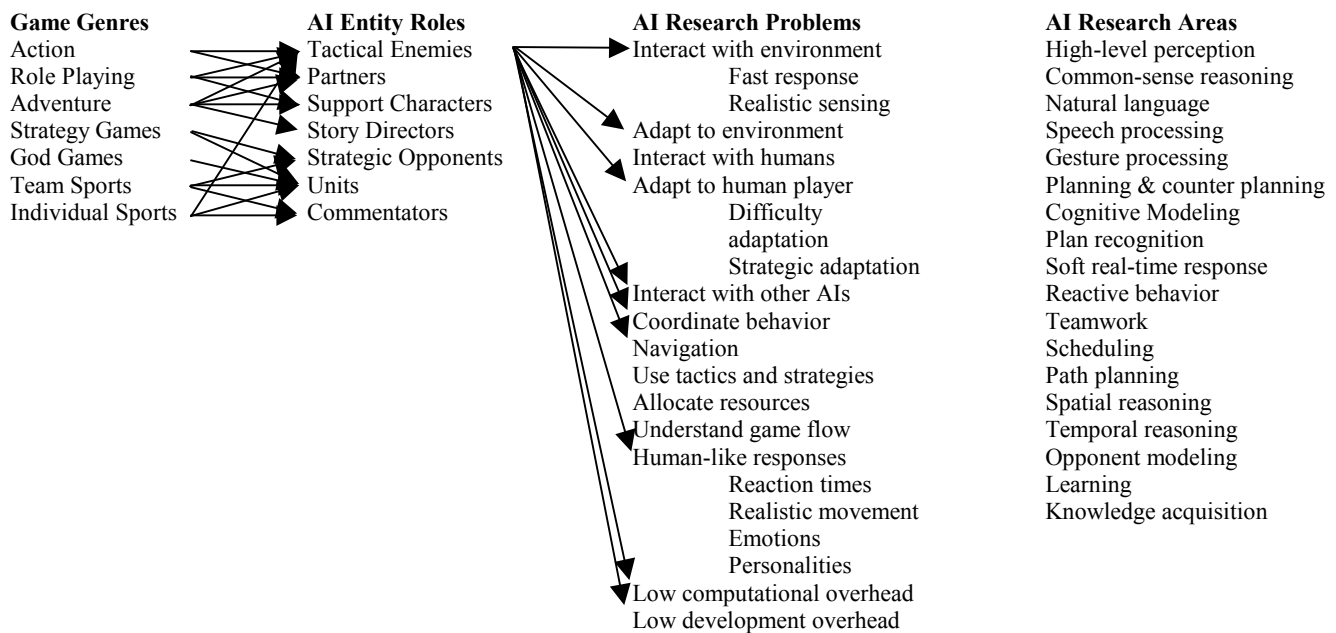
Game Genres
Action
Role Playing
Adventure
Strategy Games
God Games
Team Sports
Individual Sports

AI Entity Roles
Tactical Enemies
Partners
Support Characters
Story Directors
Strategic Opponents
Units
Commentators

AI Research Problems
Interact with environment
Fast response
Realistic sensing
Adapt to environment
Interact with humans
Adapt to human player
Difficulty adaptation
Strategic adaptation
Interact with other AIs
Coordinate behavior
Navigation
Use tactics and strategies
Allocate resources
Understand game flow
Human-like responses
Reaction times
Realistic movement
Emotions
Personalities
Low computational overhead
Low development overhead

AI Research Areas
High-level perception
Common-sense reasoning
Natural language
Speech processing
Gesture processing
Planning & counter planning
Cognitive Modeling
Plan recognition
Soft real-time response
Reactive behavior
Teamwork
Scheduling
Path planning
Spatial reasoning
Temporal reasoning
Opponent modeling
Learning
Knowledge acquisition